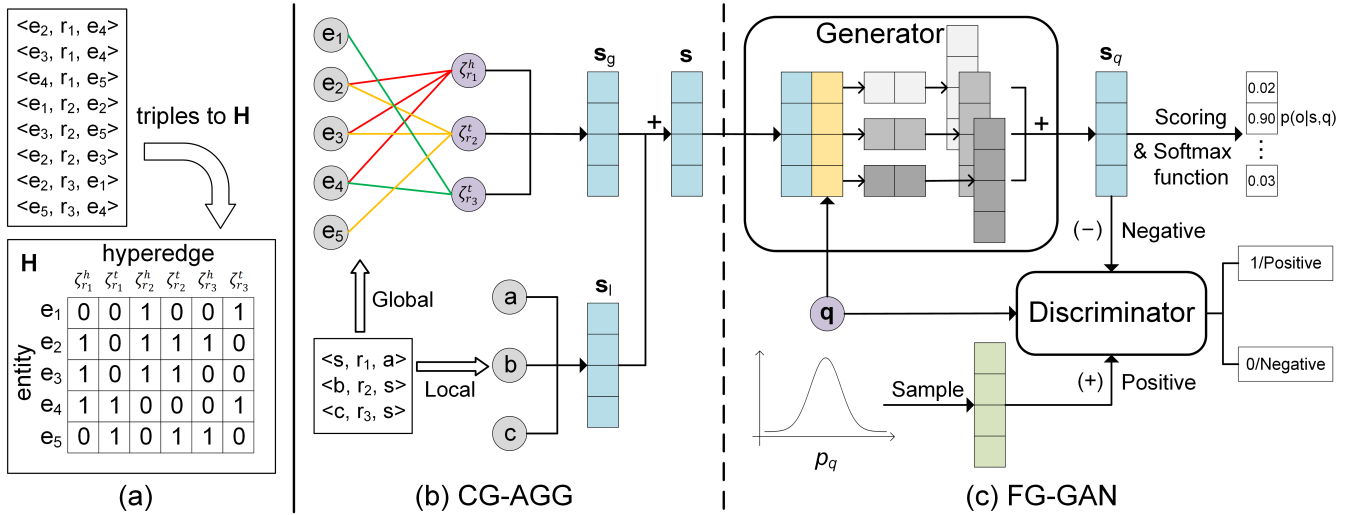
<e$_2$, r$_1$, e$_4$>
<e$_3$, r$_1$, e$_4$>
<e$_4$, r$_1$, e$_5$>
<e$_1$, r$_2$, e$_2$>
<e$_3$, r$_2$, e$_5$>
<e$_2$, r$_2$, e$_3$>
<e$_2$, r$_3$, e$_1$>
<e$_5$, r$_3$, e$_4$>

triples to **H**

**H**

hyperedge

entity

|  | $\zeta^h_{r_1}$ | $\zeta^t_{r_1}$ | $\zeta^h_{r_2}$ | $\zeta^t_{r_2}$ | $\zeta^h_{r_3}$ | $\zeta^t_{r_3}$ |
|---|---|---|---|---|---|---|
| e$_1$ | 0 | 0 | 1 | 0 | 0 | 1 |
| e$_2$ | 1 | 0 | 1 | 1 | 1 | 0 |
| e$_3$ | 1 | 0 | 1 | 1 | 0 | 0 |
| e$_4$ | 1 | 1 | 0 | 0 | 0 | 1 |
| e$_5$ | 0 | 1 | 0 | 1 | 1 | 0 |

(a)

e$_1$ e$_2$ e$_3$ e$_4$ e$_5$

$\zeta^h_{r_1}$ $\zeta^t_{r_2}$ $\zeta^t_{r_3}$

**s**$_g$ **s** +

Global

<s, r$_1$, a>
<b, r$_2$, s>
<c, r$_3$, s>

Local

a b c

**s**$_l$

(b) CG-AGG

Generator

+

**s**$_q$

Scoring & Softmax function

0.02
0.90 p(o|s,q)
⋮
0.03

(−) Negative

1/Positive

**q**

Discriminator

0/Negative

$p_q$

Sample

(+) Positive

(c) FG-GAN